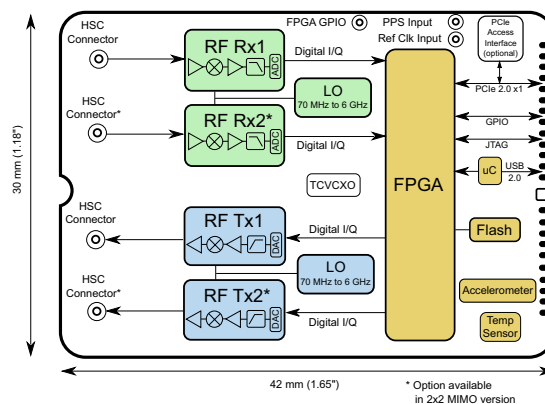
30 mm (1.18")

HSC Connector

HSC Connector*

HSC Connector

HSC Connector*

FPGA GPIO

PPS Input

Ref Clk Input

PCIe Access Interface (optional)

RF Rx1

ADC

Digital I/Q

LO

70 MHz to 6 GHz

RF Rx2*

ADC

Digital I/Q

PCIe 2.0 x1

GPIO

JTAG

uC

USB 2.0

TCVCXO

FPGA

RF Tx1

DAC

Digital I/Q

Flash

LO

70 MHz to 6 GHz

RF Tx2*

DAC

Digital I/Q

Accelerometer

Temp Sensor

42 mm (1.65")

* Option available in 2x2 MIMO version